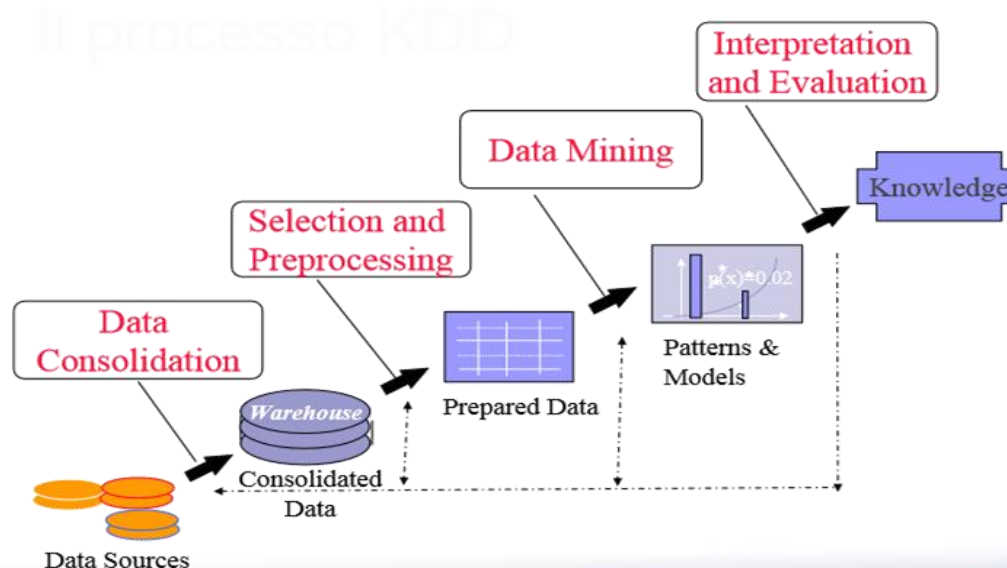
Il processo KDD

Interpretation and Evaluation

Data Mining

Knowledge

Selection and Preprocessing

Data Consolidation

p(x)=0.02

Patterns & Models

Prepared Data

Warehouse

Consolidated Data

Data Sources